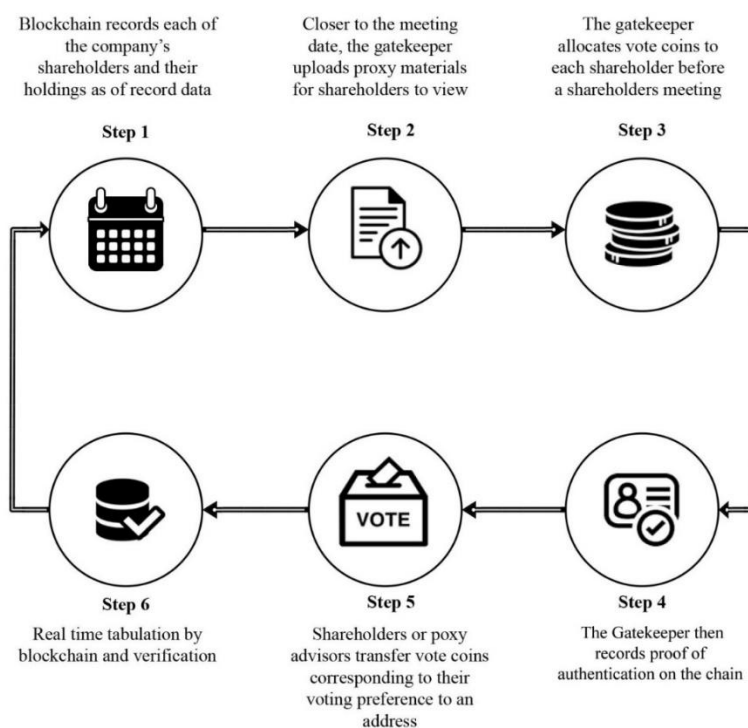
Blockchain records each of the company's shareholders and their holdings as of record data

Step 1

Closer to the meeting date, the gatekeeper uploads proxy materials for shareholders to view

Step 2

The gatekeeper allocates vote coins to each shareholder before a shareholders meeting

Step 3

VOTE

Step 6

Real time tabulation by blockchain and verification

Step 5

Shareholders or poxy advisors transfer vote coins corresponding to their voting preference to an address

Step 4

The Gatekeeper then records proof of authentication on the chain